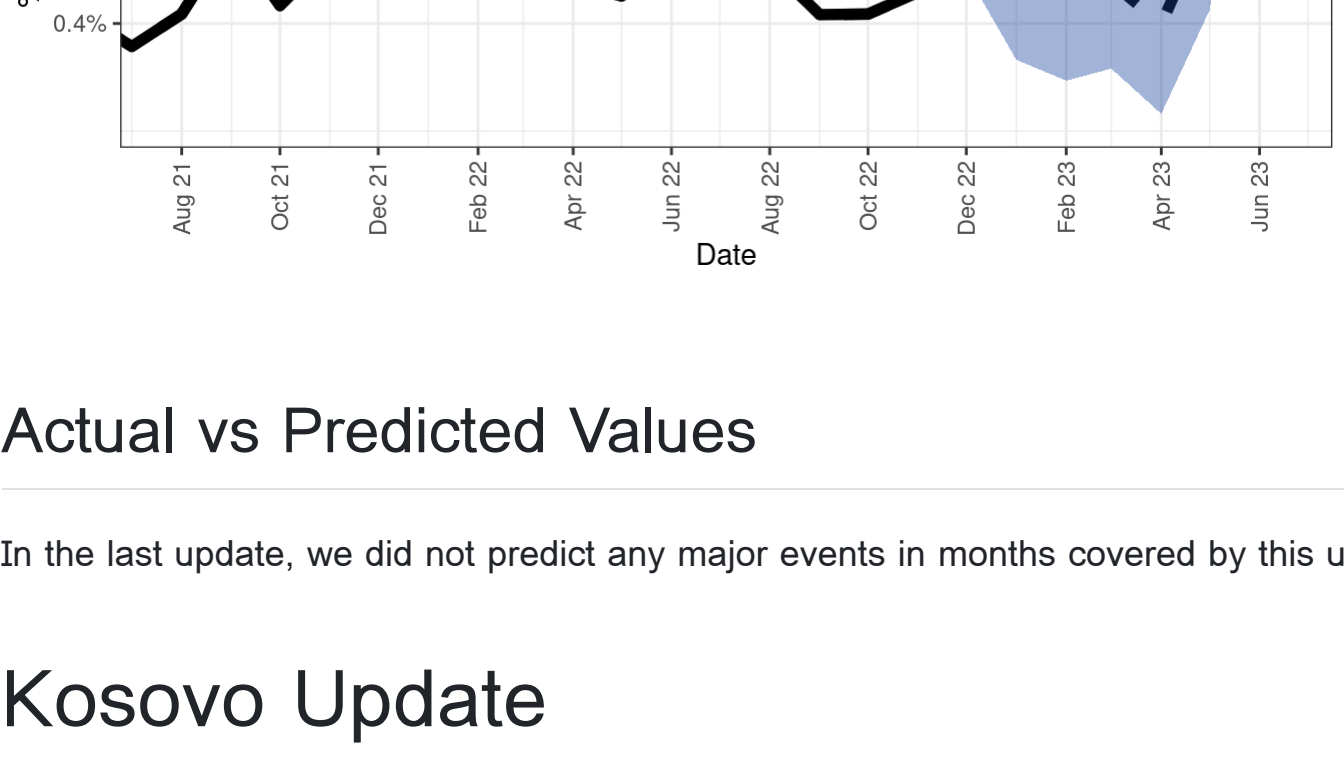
0.4%

Aug 21
Oct 21
Dec 21
Feb 22
Apr 22
Jun 22
Aug 22
Oct 22
Dec 22
Feb 23
Apr 23
Jun 23

Date

Actual vs Predicted Values

In the last update, we did not predict any major events in months covered by this u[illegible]

Kosovo Update